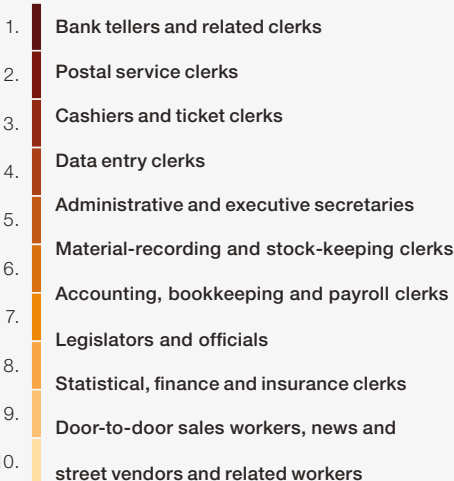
1. Bank tellers and related clerks
2. Postal service clerks
3. Cashiers and ticket clerks
4. Data entry clerks
5. Administrative and executive secretaries
6. Material-recording and stock-keeping clerks
7. Accounting, bookkeeping and payroll clerks
8. Legislators and officials
9. Statistical, finance and insurance clerks
0. Door-to-door sales workers, news and street vendors and related workers